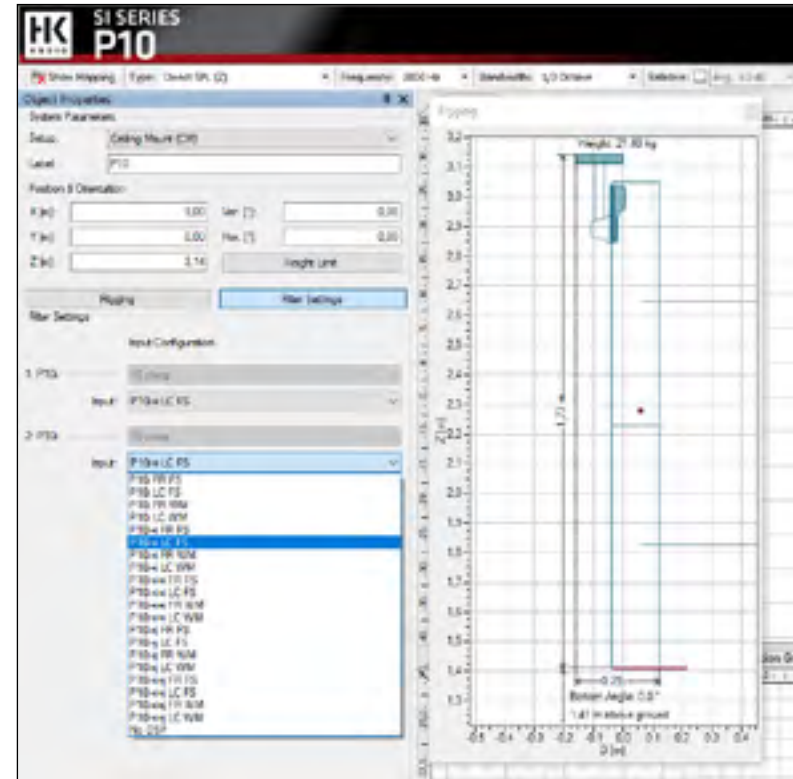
HK AUDIO SI SERIES P10

Show Mapping Type: Direct SPL (Z) Frequency: 2000 Hz Bandwidth: 1/3 Octave Selection

Object Properties
System Parameters
Setup: Ceiling Mount (CM)
Label: P10
Position & Orientation
X [m]: 0,00 Ver. [°]: 0,00
Y [m]: 0,00 Hor. [°]: 0,00
Z [m]: 3,14 Height Limit

Rigging Filter Settings
Filter Settings
Input Configuration
1: P10i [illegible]
Input: P10i-ws LC FS
2: P10i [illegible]
Input: P10i-ws LC FS

P10i FR FS
P10i LC FS
P10i FR WM
P10i LC WM
P10i-w FR FS
P10i-w LC FS
P10i-w FR WM
P10i-w LC WM
P10i-ws FR FS
P10i-ws LC FS
P10i-ws FR WM
P10i-ws LC WM
P10i-q FR FS
P10i-q LC FS
P10i-q FR WM
P10i-q LC WM
P10i-wq FR FS
P10i-wq LC FS
P10i-wq FR WM
P10i-wq LC WM
No DSP

Rigging
Weight: 21,80 kg
3,2
3,1
3,0
2,9
2,8
2,7
2,6
2,5
2,4
2,3
2,2
2,1
2,0
1,9
1,8
1,7
1,6
1,5
1,4
1,3
Z [m]
1,73
0,25
Bottom Angle: 0,0°
1,41 m above ground
-0,5 -0,4 -0,3 -0,2 -0,1 0,0 0,1 0,2 0,3 0,4
D [m]